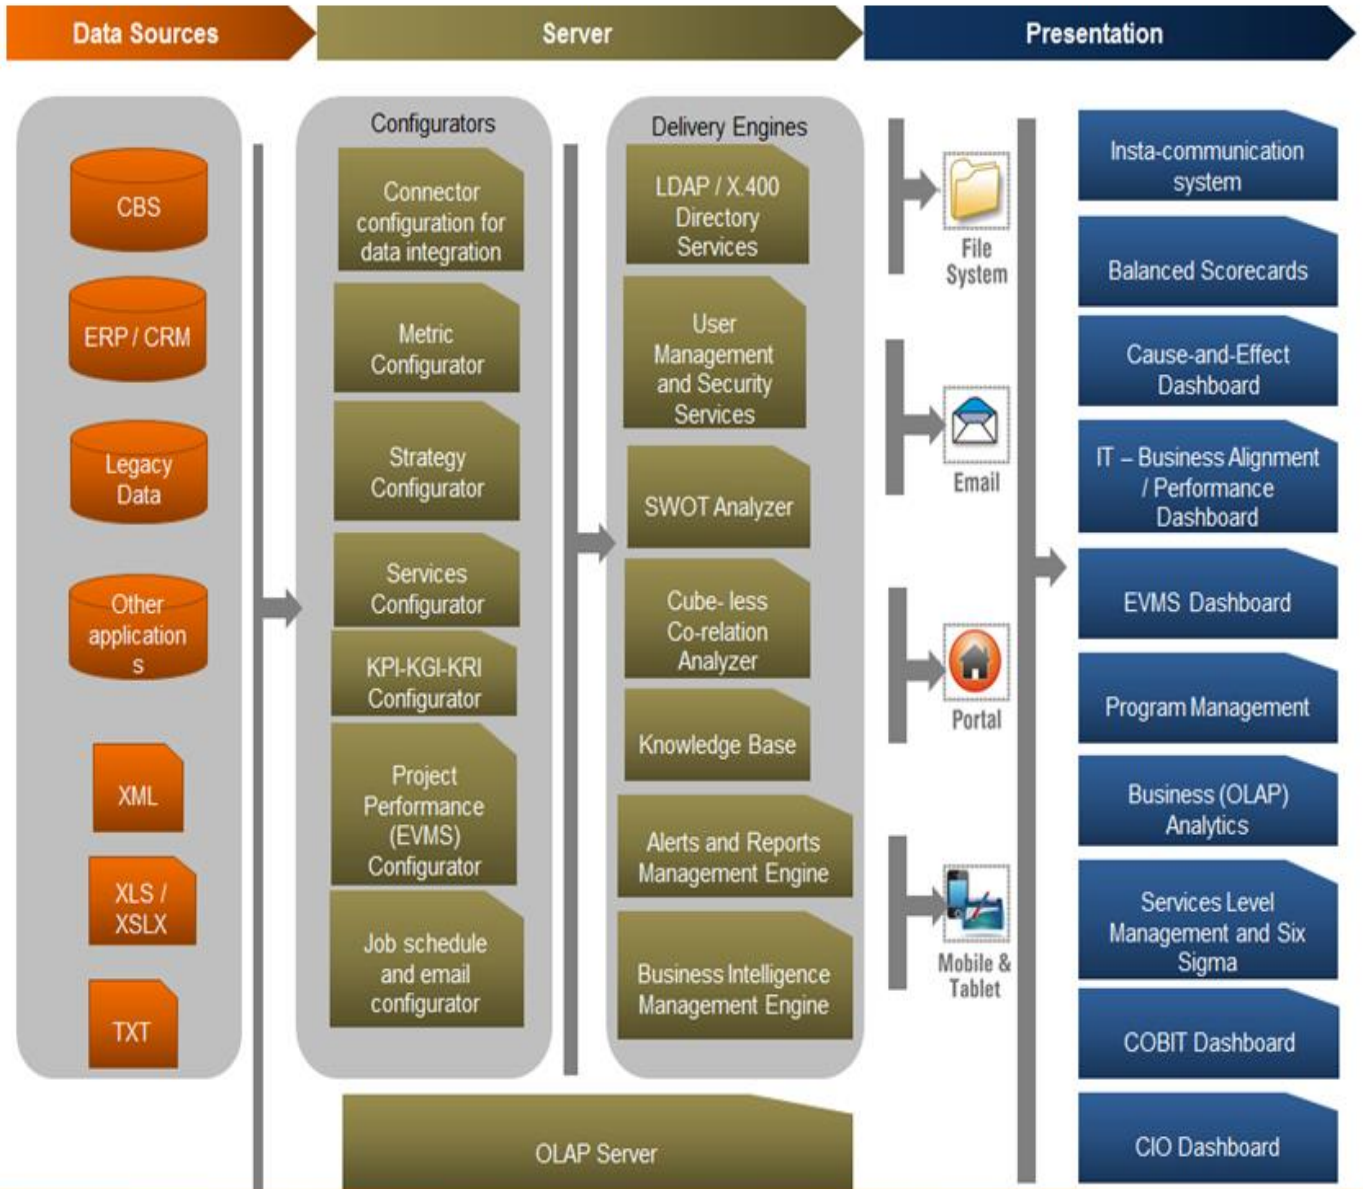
Data Sources

Server

Presentation

CBS

ERP / CRM

Legacy Data

Other application s

XML

XLS / XSLX

TXT

Configurators

Connector configuration for data integration

Metric Configurator

Strategy Configurator

Services Configurator

KPI-KGI-KRI Configurator

Project Performance (EVMS) Configurator

Job schedule and email configurator

Delivery Engines

LDAP / X.400 Directory Services

User Management and Security Services

SWOT Analyzer

Cube- less Co-relation Analyzer

Knowledge Base

Alerts and Reports Management Engine

Business Intelligence Management Engine

OLAP Server

File System

Email

Portal

Mobile & Tablet

Insta-communication system

Balanced Scorecards

Cause-and-Effect Dashboard

IT – Business Alignment / Performance Dashboard

EVMS Dashboard

Program Management

Business (OLAP) Analytics

Services Level Management and Six Sigma

COBIT Dashboard

CIO Dashboard